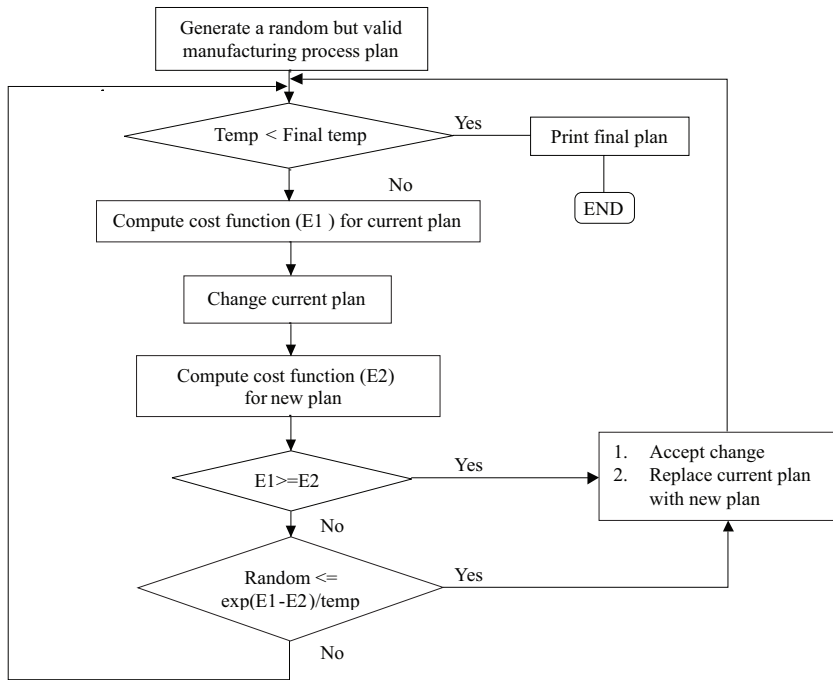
Generate a random but valid manufacturing process plan

Temp < Final temp

Yes

Print final plan

END

No

Compute cost function (E1 ) for current plan

Change current plan

Compute cost function (E2) for new plan

E1>=E2

Yes

1. Accept change
2. Replace current plan with new plan

No

Random <= exp(E1-E2)/temp

Yes

No